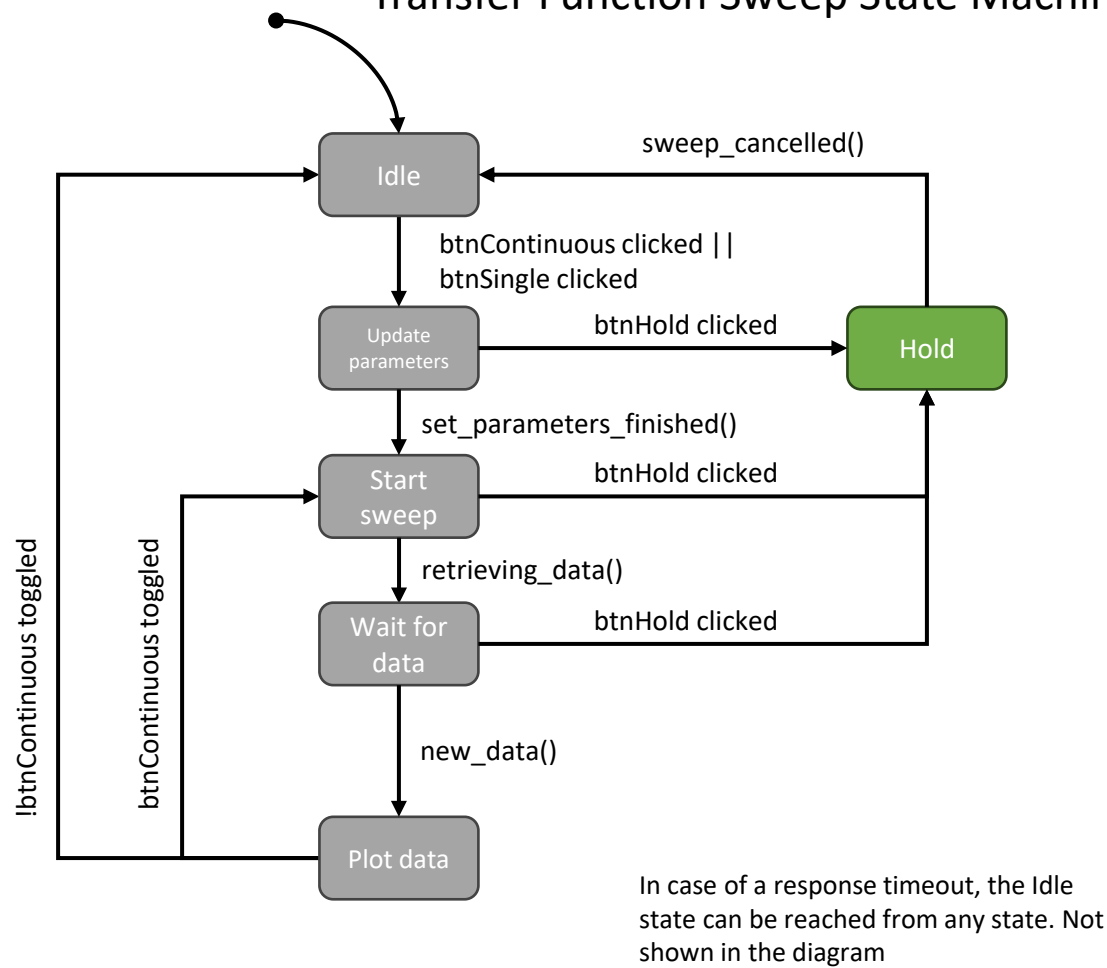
Transfer Function Sweep State Machi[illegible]

sweep_cancelled()

Idle

btnContinuous clicked ||
btnSingle clicked

Update parameters

btnHold clicked

Hold

set_parameters_finished()

Start sweep

btnHold clicked

retrieving_data()

Wait for data

btnHold clicked

new_data()

Plot data

!btnContinuous toggled

btnContinuous toggled

In case of a response timeout, the Idle state can be reached from any state. Not shown in the diagram